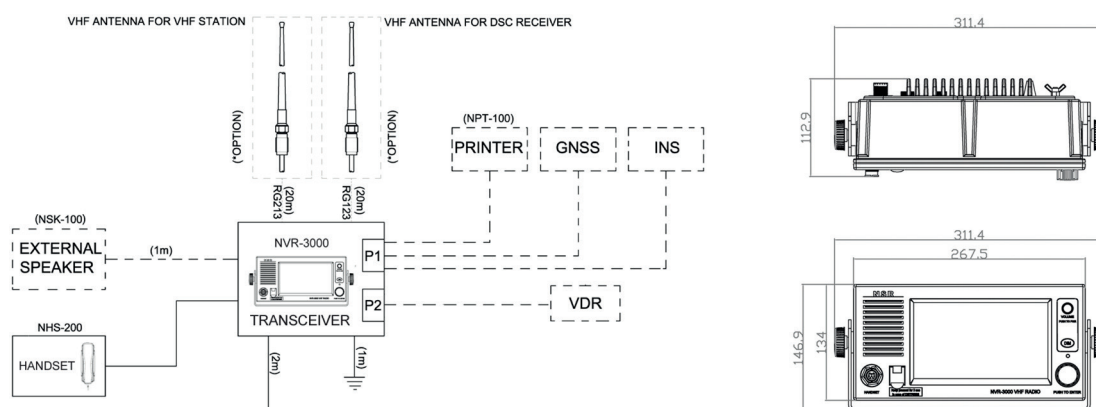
VHF ANTENNA FOR VHF STATION
VHF ANTENNA FOR DSC RECEIVER

(*OPTION)
(*OPTION)

(20m)
RG213
(20m)
RG123

(NPT-100)
PRINTER
GNSS
INS

(NSK-100)
EXTERNAL SPEAKER
(1m)

NVR-3000
P1
P2
TRANSCEIVER
VDR

NHS-200
HANDSET
(2m)
(1m)

311.4
112.9

311.4
267.5
146.9
134
NVR-3000 VHF RADIO
PUSH TO ENTER
HANDSET
DIS